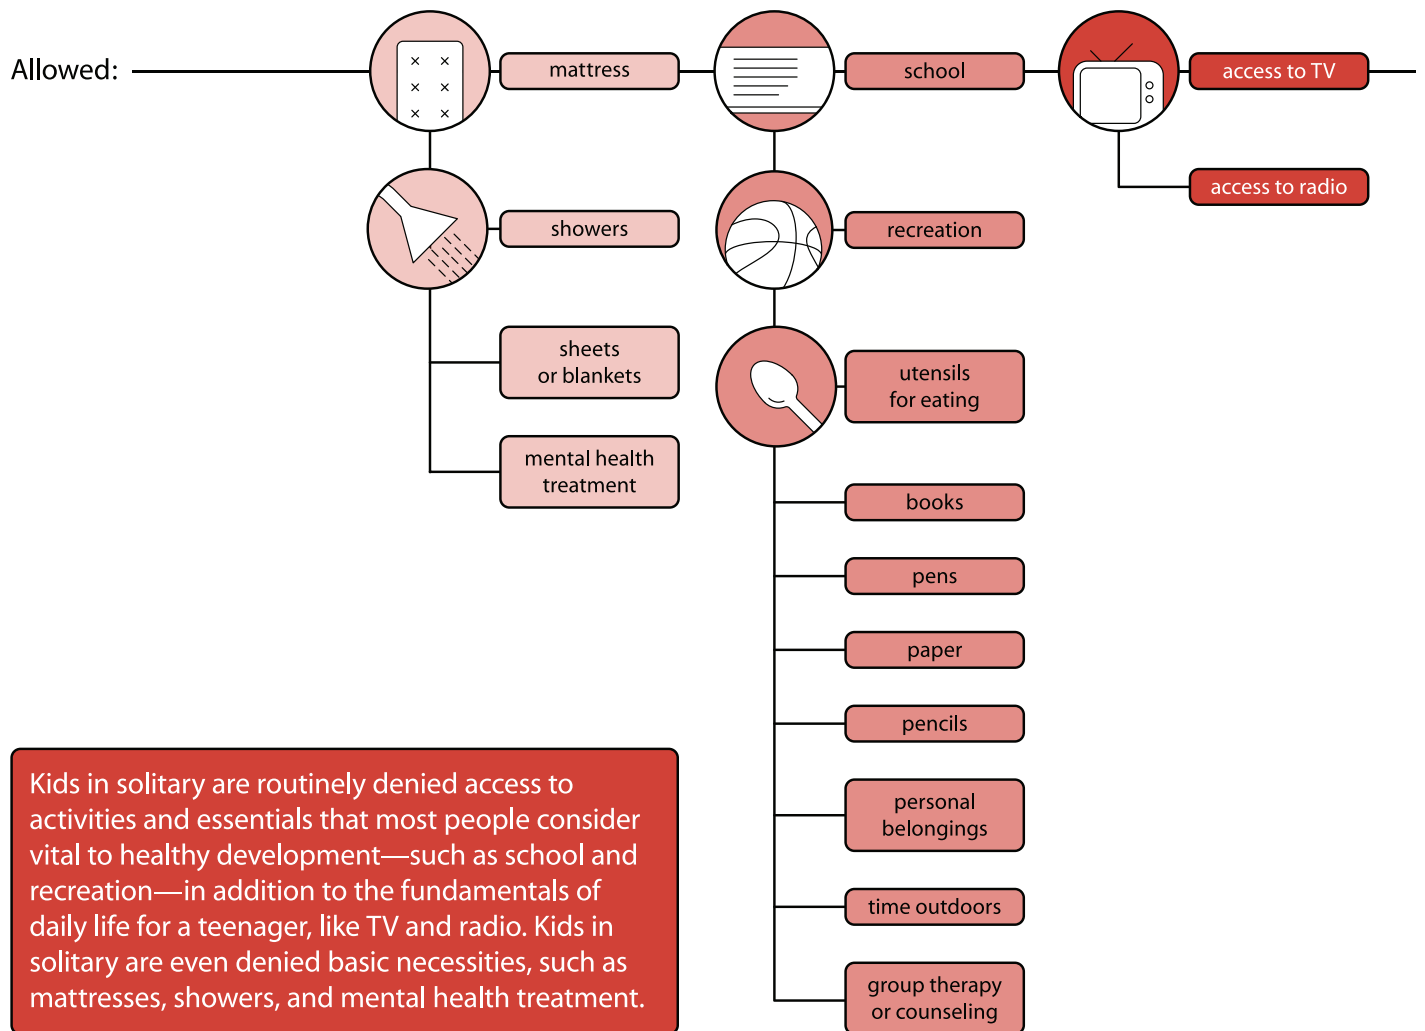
Allowed:

mattress

showers

sheets or blankets

mental health treatment

school

recreation

utensils for eating

books

pens

paper

pencils

personal belongings

time outdoors

group therapy or counseling

access to TV

access to radio

Kids in solitary are routinely denied access to activities and essentials that most people consider vital to healthy development—such as school and recreation—in addition to the fundamentals of daily life for a teenager, like TV and radio. Kids in solitary are even denied basic necessities, such as mattresses, showers, and mental health treatment.